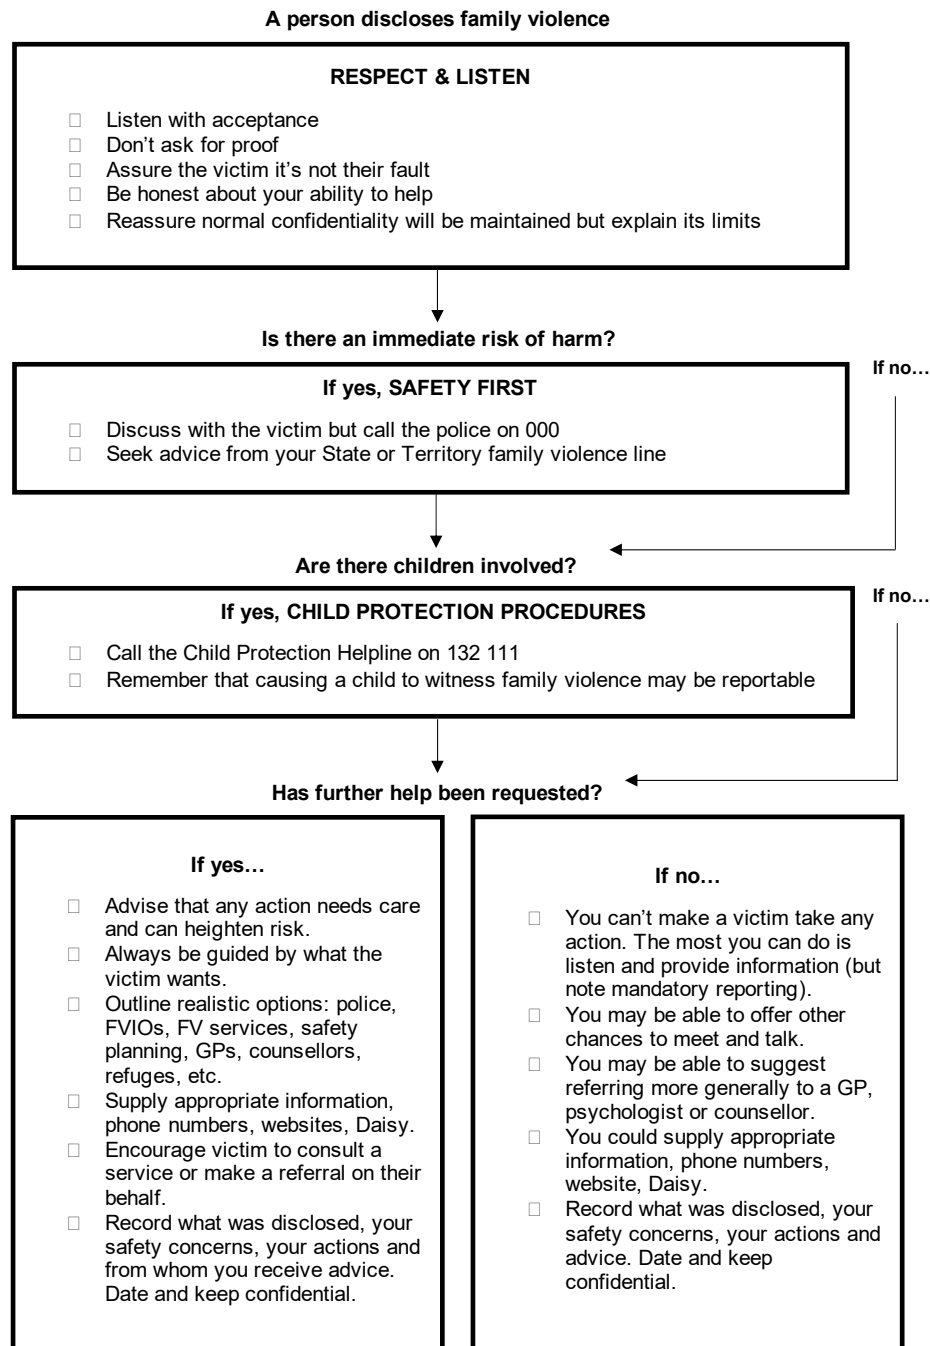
A person discloses family violence

RESPECT & LISTEN

 Listen with acceptance
 Don't ask for proof
 Assure the victim it's not their fault
 Be honest about your ability to help
 Reassure normal confidentiality will be maintained but explain its limits

Is there an immediate risk of harm?

If no…

If yes, SAFETY FIRST

 Discuss with the victim but call the police on 000
 Seek advice from your State or Territory family violence line

Are there children involved?

If no…

If yes, CHILD PROTECTION PROCEDURES

 Call the Child Protection Helpline on 132 111
 Remember that causing a child to witness family violence may be reportable

Has further help been requested?

If yes…

 Advise that any action needs care and can heighten risk.
 Always be guided by what the victim wants.
 Outline realistic options: police, FVIOs, FV services, safety planning, GPs, counsellors, refuges, etc.
 Supply appropriate information, phone numbers, websites, Daisy.
 Encourage victim to consult a service or make a referral on their behalf.
 Record what was disclosed, your safety concerns, your actions and from whom you receive advice. Date and keep confidential.

If no…

 You can't make a victim take any action. The most you can do is listen and provide information (but note mandatory reporting).
 You may be able to offer other chances to meet and talk.
 You may be able to suggest referring more generally to a GP, psychologist or counsellor.
 You could supply appropriate information, phone numbers, website, Daisy.
 Record what was disclosed, your safety concerns, your actions and advice. Date and keep confidential.